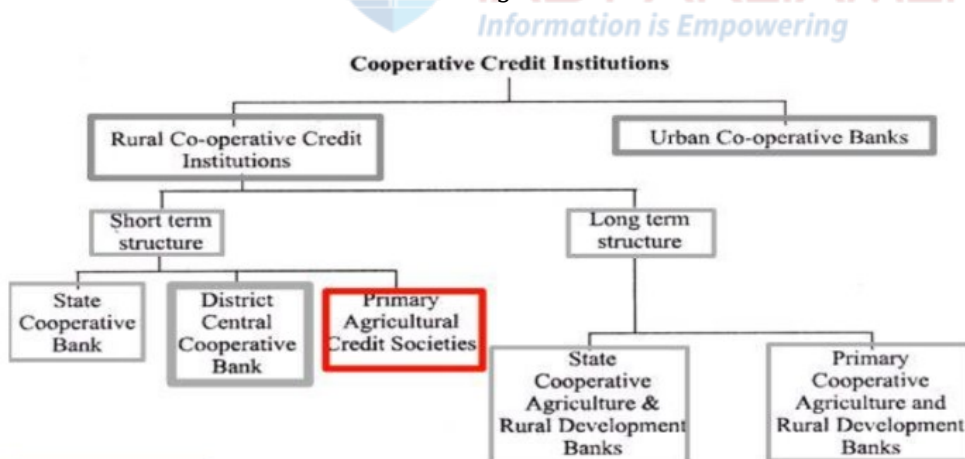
Information is Empowering

Cooperative Credit Institutions

Rural Co-operative Credit Institutions

Urban Co-operative Banks

Short term structure

Long term structure

State Cooperative Bank

District Central Cooperative Bank

Primary Agricultural Credit Societies

State Cooperative Agriculture & Rural Development Banks

Primary Cooperative Agriculture and Rural Development Banks